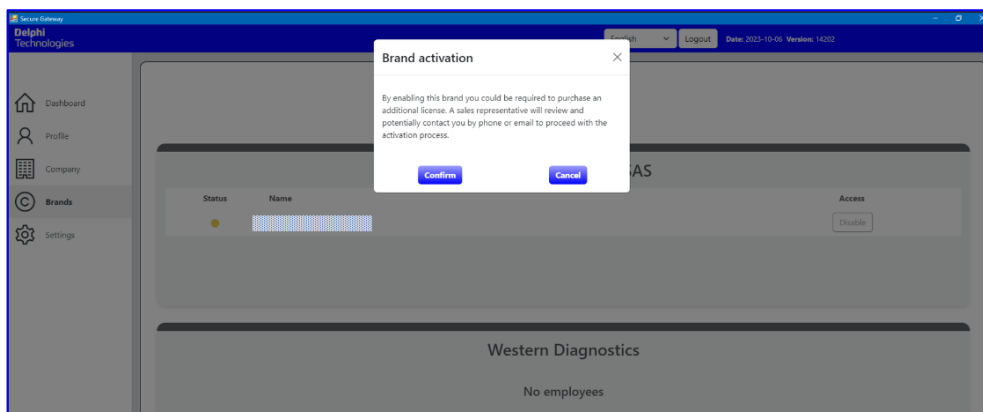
Secure Gateway

Delphi Technologies

English Logout Date: 2023-10-06 Version: 14202

Dashboard
Profile
Company
Brands
Settings

Brand activation

By enabling this brand you could be required to purchase an additional license. A sales representative will review and potentially contact you by phone or email to proceed with the activation process.

Confirm Cancel

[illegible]SAS

| Status | Name | Access |
|---|---|---|
| | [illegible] | Disable |

Western Diagnostics

No employees